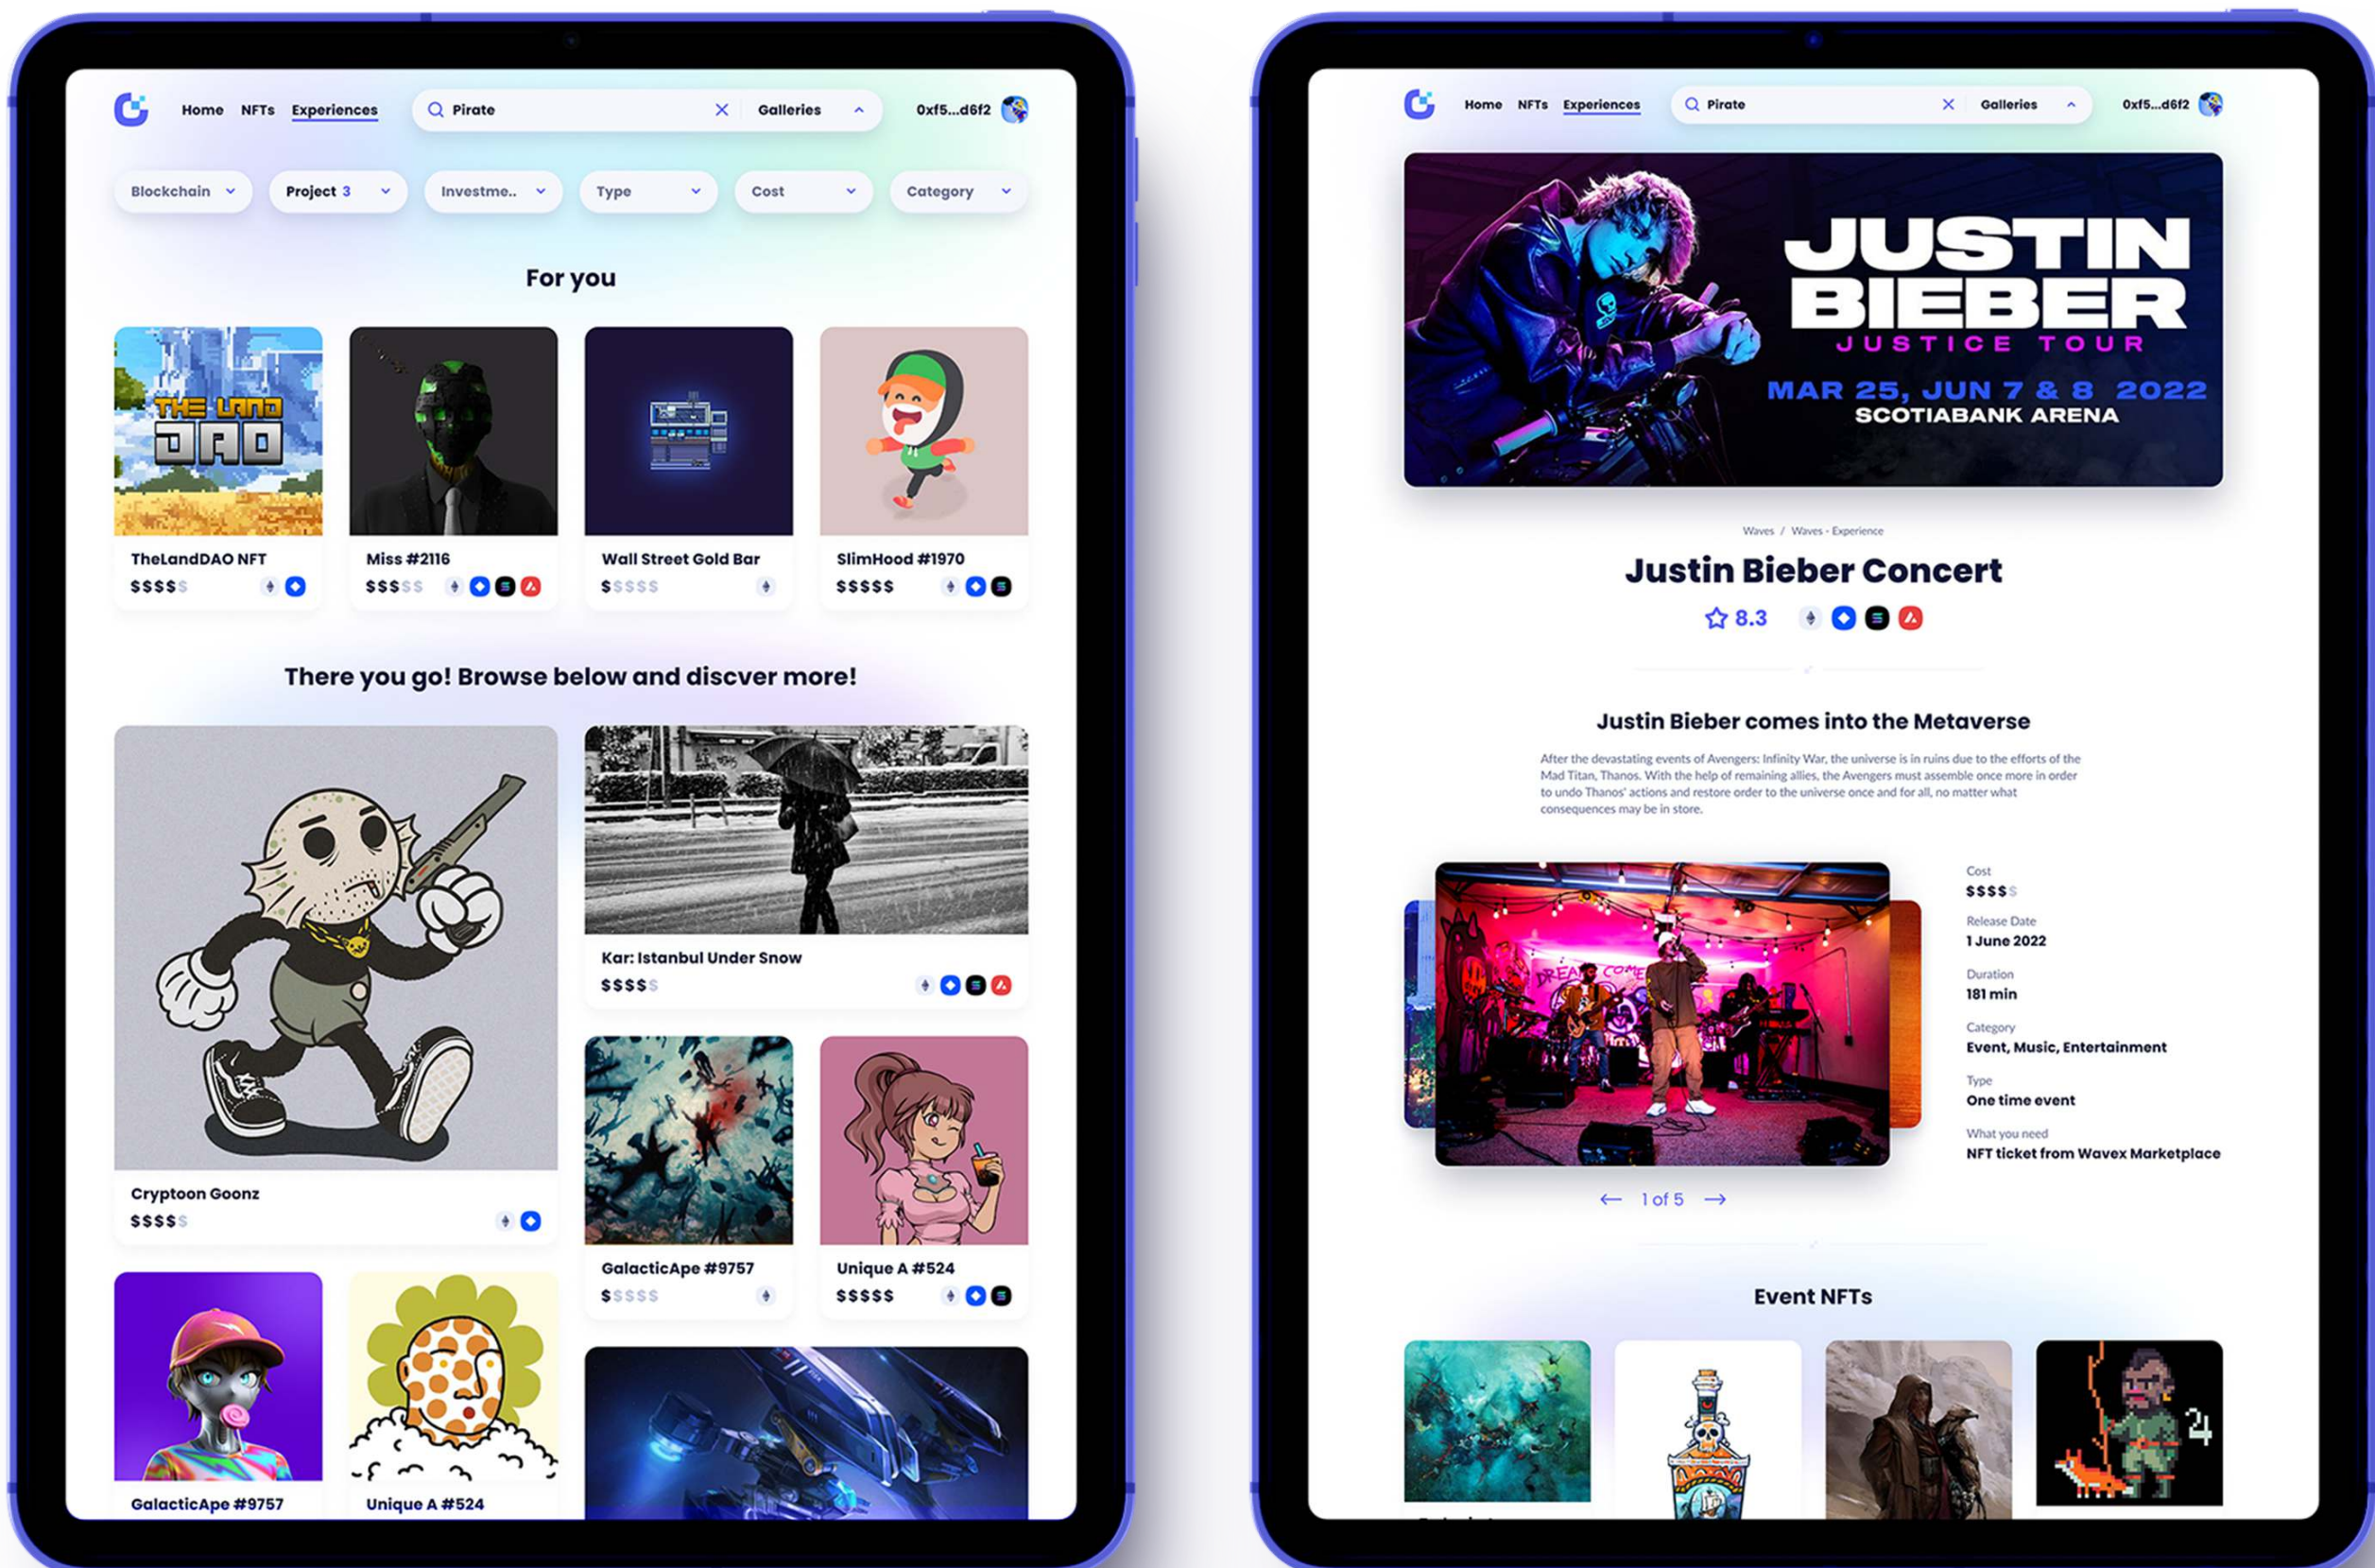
Home NFTs Experiences Pirate Galleries 0xf5...d6f2

Blockchain Project 3 Investme.. Type Cost Category

For you

THE LAND DAO

TheLandDAO NFT
$$$$$

Miss #2116
$$$$$

Wall Street Gold Bar
$$$$$

SlimHood #1970
$$$$$

There you go! Browse below and discver more!

Cryptoon Goonz
$$$$$

Kar: Istanbul Under Snow
$$$$$

GalacticApe #9757
$$$$$

Unique A #524
$$$$$

GalacticApe #9757

Unique A #524

Home NFTs Experiences Pirate Galleries 0xf5...d6f2

JUSTIN BIEBER
JUSTICE TOUR
MAR 25, JUN 7 & 8 2022
SCOTIABANK ARENA

Waves / Waves - Experience

Justin Bieber Concert

8.3

Justin Bieber comes into the Metaverse

After the devastating events of Avengers: Infinity War, the universe is in ruins due to the efforts of the Mad Titan, Thanos. With the help of remaining allies, the Avengers must assemble once more in order to undo Thanos' actions and restore order to the universe once and for all, no matter what consequences may be in store.

Cost
$$$$$

Release Date
1 June 2022

Duration
181 min

Category
Event, Music, Entertainment

Type
One time event

What you need
NFT ticket from Wavex Marketplace

1 of 5

Event NFTs